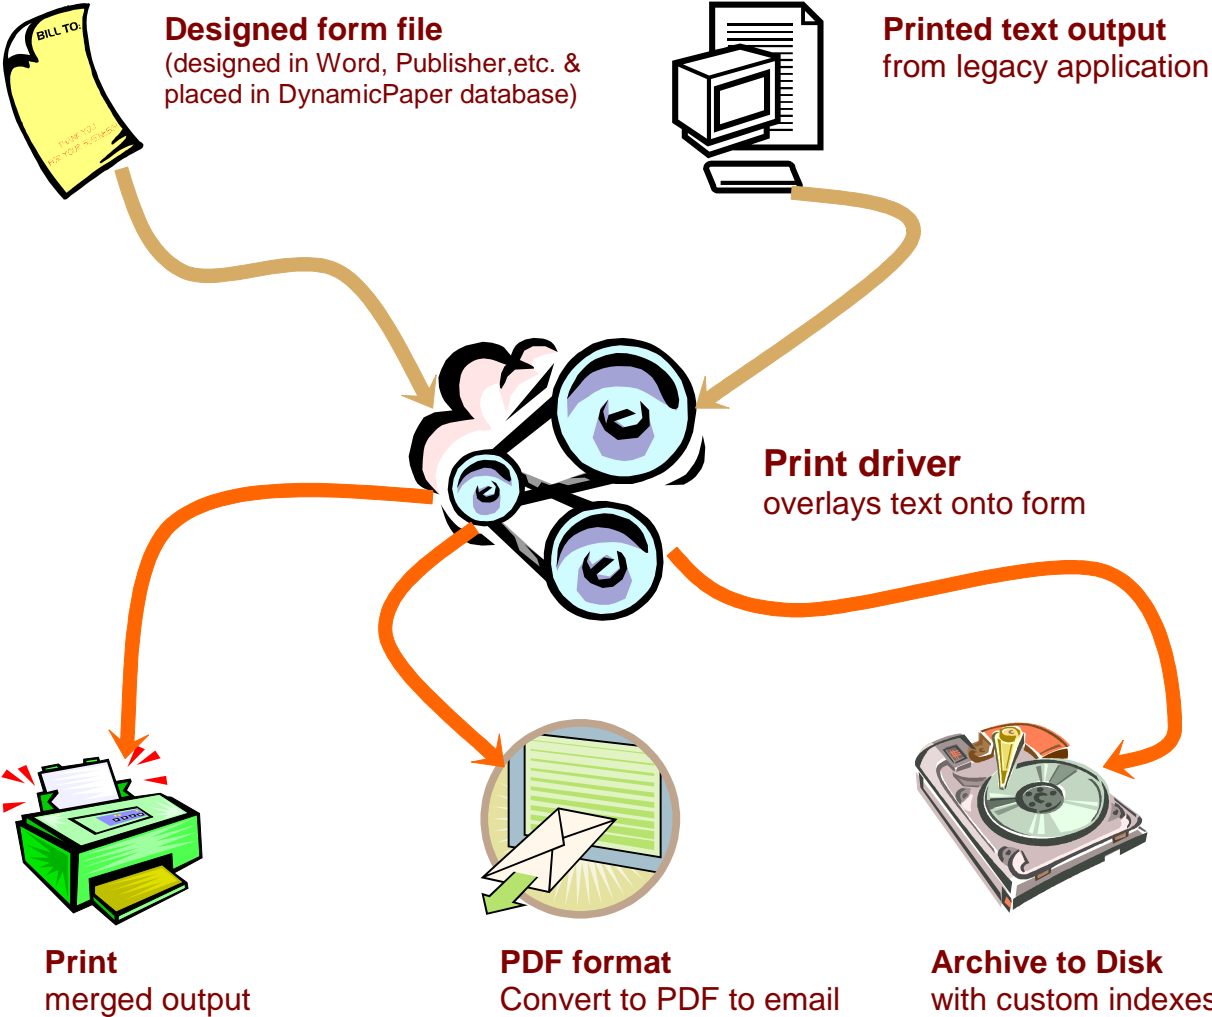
BILL TO:

THANK YOU FOR YOUR BUSINESS

Designed form file
(designed in Word, Publisher,etc. & placed in DynamicPaper database)

Printed text output
from legacy application

Print driver
overlays text onto form

Print
merged output

PDF format
Convert to PDF to email

Archive to Disk
with custom indexes